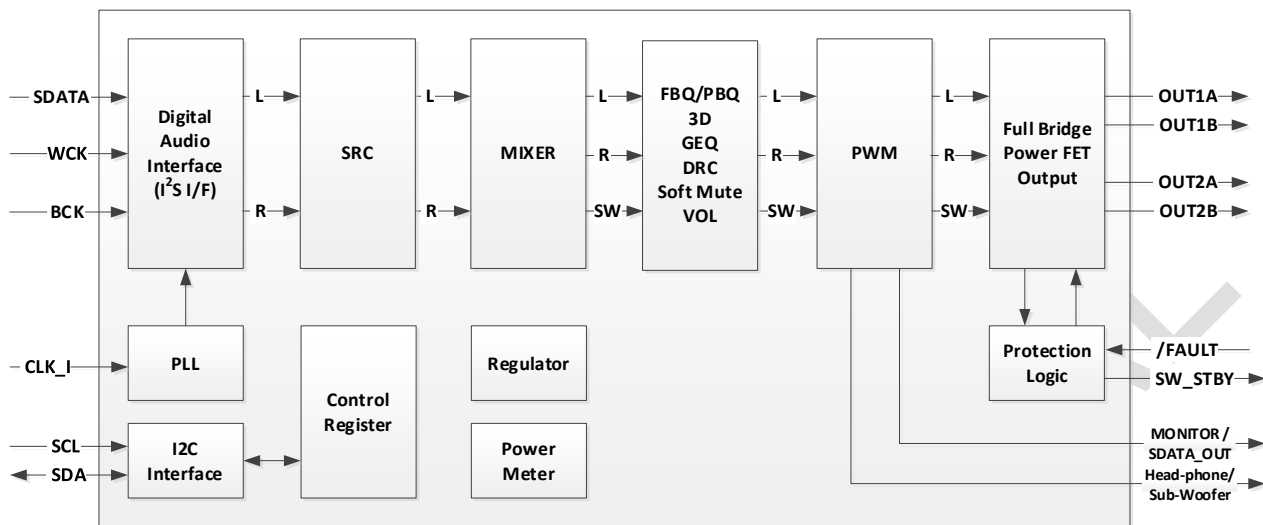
SDATA
WCK
BCK
Digital Audio Interface ($I^2S$ I/F)
L
R
SRC
L
R
MIXER
L
R
SW
FBQ/PBQ
3D
GEQ
DRC
Soft Mute
VOL
L
R
SW
PWM
L
R
SW
Full Bridge Power FET Output
OUT1A
OUT1B
OUT2A
OUT2B
CLK_I
PLL
Control Register
Regulator
Protection Logic
/FAULT
SW_STBY
SCL
SDA
I2C Interface
Power Meter
MONITOR / SDATA_OUT
Head-phone/ Sub-Woofer